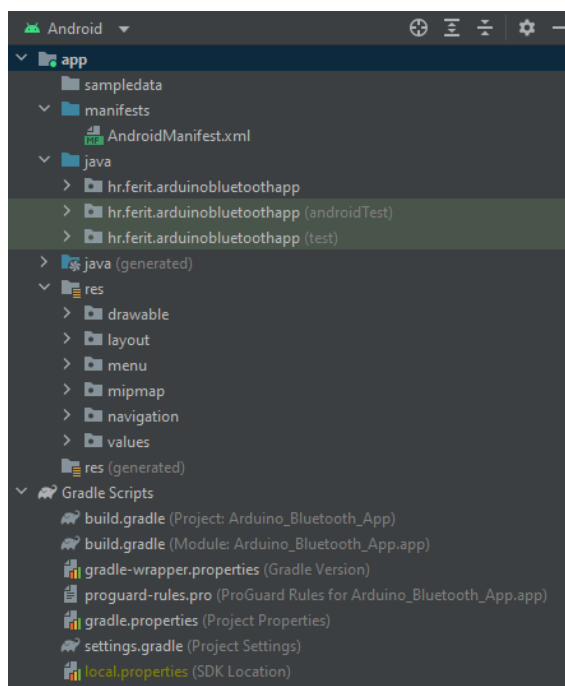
Android

app
sampledata
manifests
MF AndroidManifest.xml
java
hr.ferit.arduinobluetoothapp
hr.ferit.arduinobluetoothapp (androidTest)
hr.ferit.arduinobluetoothapp (test)
java (generated)
res
drawable
layout
menu
mipmap
navigation
values
res (generated)
Gradle Scripts
build.gradle (Project: Arduino_Bluetooth_App)
build.gradle (Module: Arduino_Bluetooth_App.app)
gradle-wrapper.properties (Gradle Version)
proguard-rules.pro (ProGuard Rules for Arduino_Bluetooth_App.app)
gradle.properties (Project Properties)
settings.gradle (Project Settings)
local.properties (SDK Location)